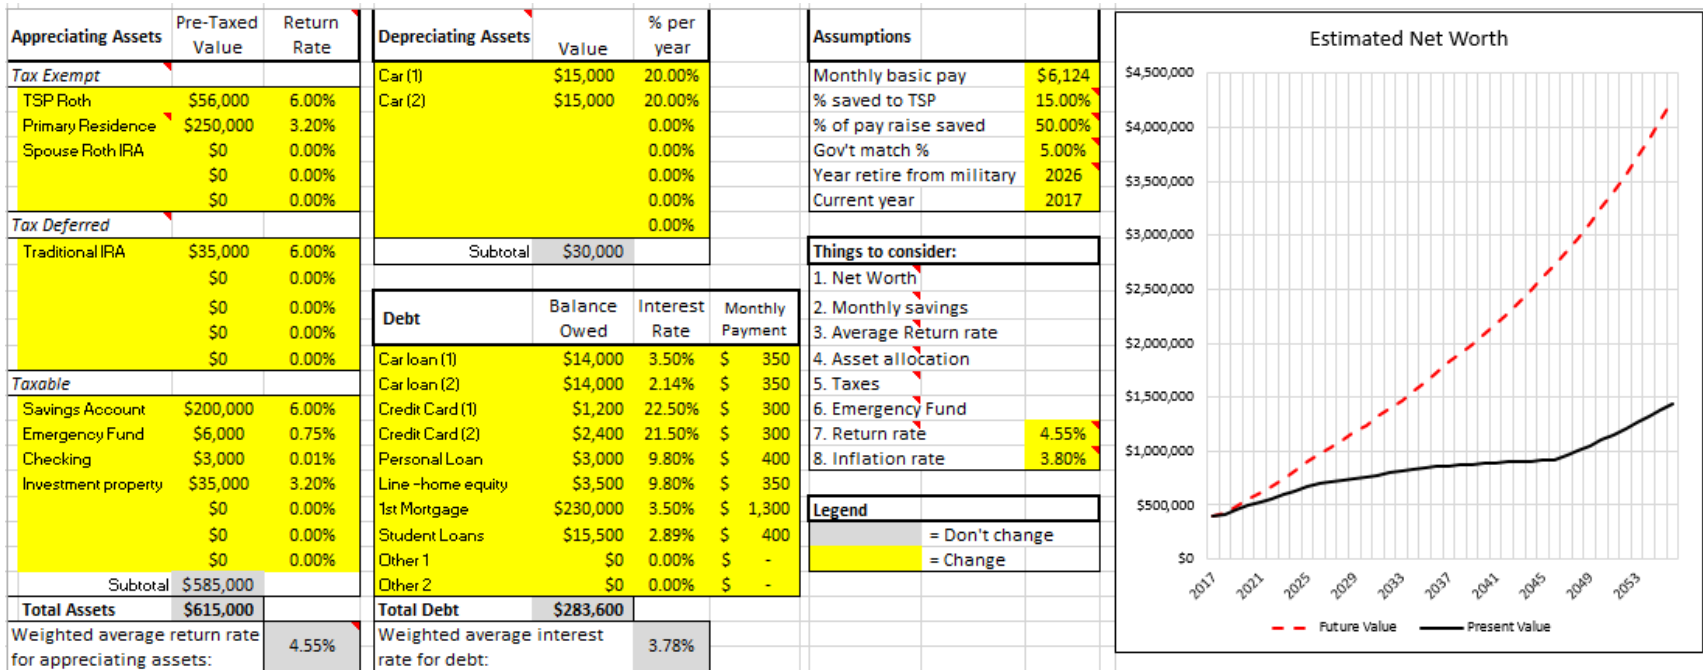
| Appreciating Assets | Pre-Taxed Value | Return Rate |
|---|---|---|
| Tax Exempt | | |
| TSP Roth | $56,000 | 6.00% |
| Primary Residence | $250,000 | 3.20% |
| Spouse Roth IRA | $0 | 0.00% |
| | $0 | 0.00% |
| | $0 | 0.00% |
| Tax Deferred | | |
| Traditional IRA | $35,000 | 6.00% |
| | $0 | 0.00% |
| | $0 | 0.00% |
| | $0 | 0.00% |
| | $0 | 0.00% |
| Taxable | | |
| Savings Account | $200,000 | 6.00% |
| Emergency Fund | $6,000 | 0.75% |
| Checking | $3,000 | 0.01% |
| Investment property | $35,000 | 3.20% |
| | $0 | 0.00% |
| | $0 | 0.00% |
| | $0 | 0.00% |
| Subtotal | $585,000 | |
| Total Assets | $615,000 | |
| Weighted average return rate for appreciating assets: | 4.55% | |

| Depreciating Assets | Value | % per year |
|---|---|---|
| Car (1) | $15,000 | 20.00% |
| Car (2) | $15,000 | 20.00% |
| | | 0.00% |
| | | 0.00% |
| | | 0.00% |
| | | 0.00% |
| | | 0.00% |
| Subtotal | $30,000 | |

| Debt | Balance Owed | Interest Rate | Monthly Payment |
|---|---|---|---|
| Car loan (1) | $14,000 | 3.50% | $ 350 |
| Car loan (2) | $14,000 | 2.14% | $ 350 |
| Credit Card (1) | $1,200 | 22.50% | $ 300 |
| Credit Card (2) | $2,400 | 21.50% | $ 300 |
| Personal Loan | $3,000 | 9.80% | $ 400 |
| Line -home equity | $3,500 | 9.80% | $ 350 |
| 1st Mortgage | $230,000 | 3.50% | $ 1,300 |
| Student Loans | $15,500 | 2.89% | $ 400 |
| Other 1 | $0 | 0.00% | $ - |
| Other 2 | $0 | 0.00% | $ - |
| Total Debt | $283,600 | | |
| Weighted average interest rate for debt: | 3.78% | | |

| Assumptions | |
|---|---|
| Monthly basic pay | $6,124 |
| % saved to TSP | 15.00% |
| % of pay raise saved | 50.00% |
| Gov't match % | 5.00% |
| Year retire from military | 2026 |
| Current year | 2017 |

| Things to consider: | |
|---|---|
| 1. Net Worth | |
| 2. Monthly savings | |
| 3. Average Return rate | |
| 4. Asset allocation | |
| 5. Taxes | |
| 6. Emergency Fund | |
| 7. Return rate | 4.55% |
| 8. Inflation rate | 3.80% |

| Legend | |
|---|---|
| | = Don't change |
| | = Change |

Estimated Net Worth

$4,500,000
$4,000,000
$3,500,000
$3,000,000
$2,500,000
$2,000,000
$1,500,000
$1,000,000
$500,000
$0

2017 2021 2025 2029 2033 2037 2041 2045 2049 2053

Future Value
Present Value